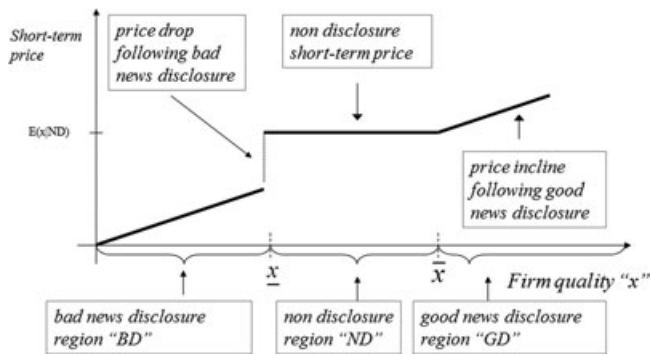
Short-term price

price drop following bad news disclosure

non disclosure short-term price

E(x|ND)

price incline following good news disclosure

$\underline{x}$

$\bar{x}$

Firm quality "x"

bad news disclosure region "BD"

non disclosure region "ND"

good news disclosure region "GD"